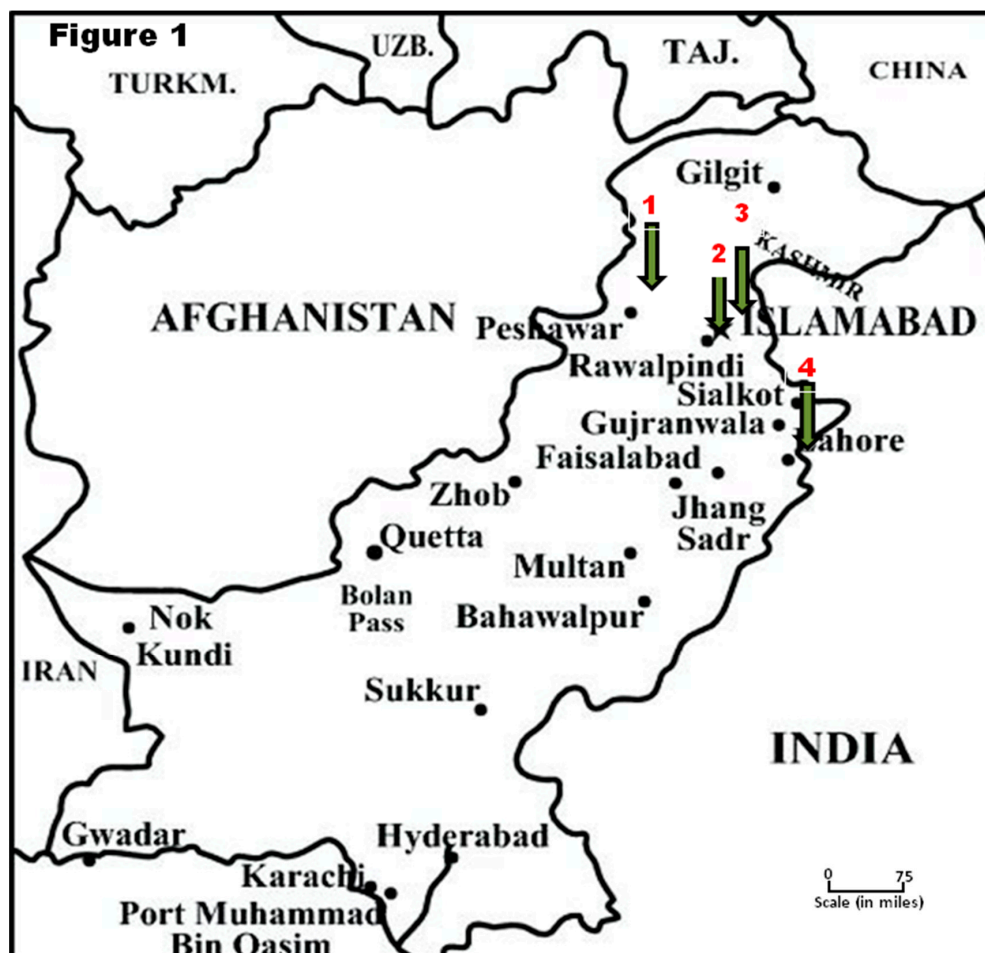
Figure 1

UZB.
TAJ.
CHINA
TURKM.

Gilgit
1
3
2
KASHMIR
AFGHANISTAN
Peshawar
ISLAMABAD
Rawalpindi
4
Sialkot
Gujranwala
Lahore
Faisalabad
Zhob
Jhang Sadr
Quetta
Multan
Bolan Pass
Nok Kundi
Bahawalpur
IRAN
Sukkur
INDIA
Gwadar
Hyderabad
Karachi
Port Muhammad Bin Qasim
0 75
Scale (in miles)